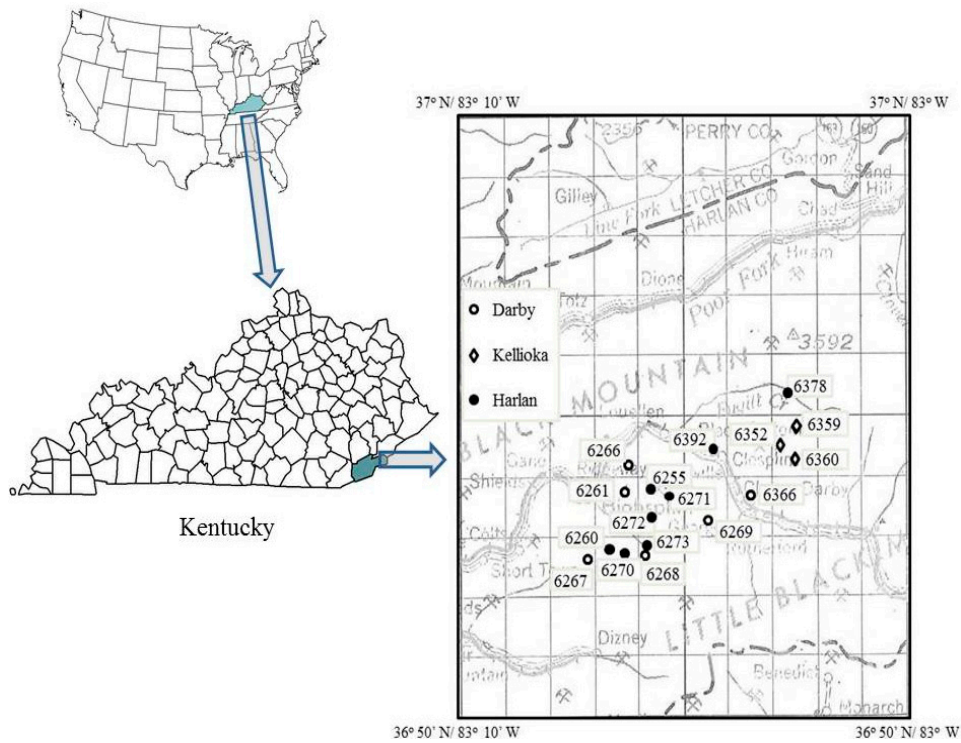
Kentucky

37° N/ 83° 10' W

37° N/ 83° W

2356

PERRY CO

Gordon

Sand Hill

Gilley

Line Fork LETCHER CO

HARLAN CO

Chad

Dione

Poor Fork Hiram

Darby

Kellioka

Harlan

3592

BLACK MOUNTAIN

6378

6392

6352

6359

6360

6266

6255

6261

6271

6366

6272

6269

6260

6273

6270

6268

6267

Darby

Short T

Dizney

LITTLE BLACK

Benedict

Monarch

36° 50' N/ 83° 10' W

36° 50' N/ 83° W